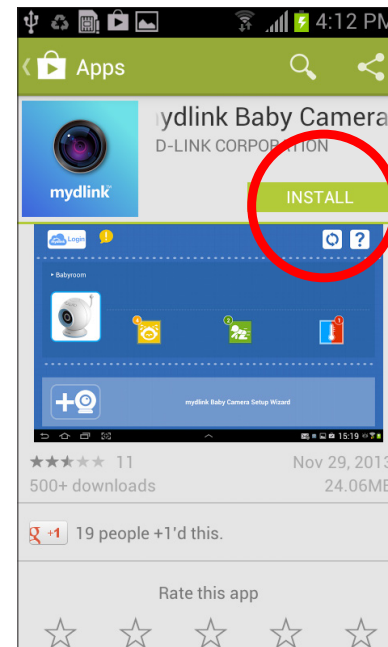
4:12 PM

Apps

ydlink Baby Camera
D-LINK CORPORATION

mydlink

INSTALL

Login

Babyroom

mydlink Baby Camera Setup Wizard

15:19

11

Nov 29, 2013

500+ downloads

24.06MB

+1

19 people +1'd this.

Rate this app